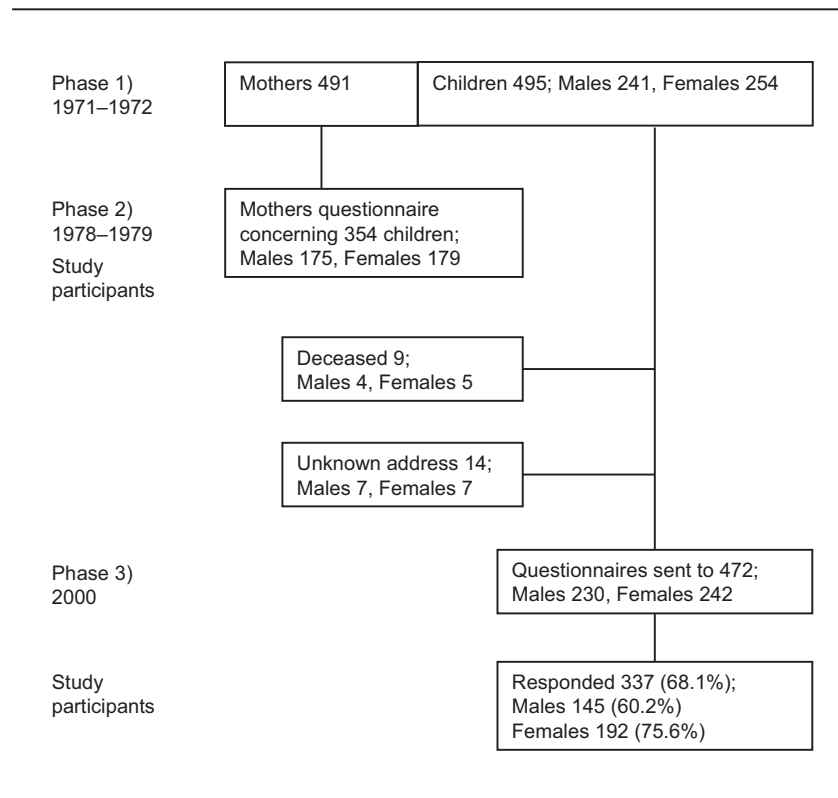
Phase 1)
1971–1972

Mothers 491

Children 495; Males 241, Females 254

Phase 2)
1978–1979
Study participants

Mothers questionnaire concerning 354 children; Males 175, Females 179

Deceased 9; Males 4, Females 5

Unknown address 14; Males 7, Females 7

Phase 3)
2000

Questionnaires sent to 472; Males 230, Females 242

Study participants

Responded 337 (68.1%); Males 145 (60.2%) Females 192 (75.6%)